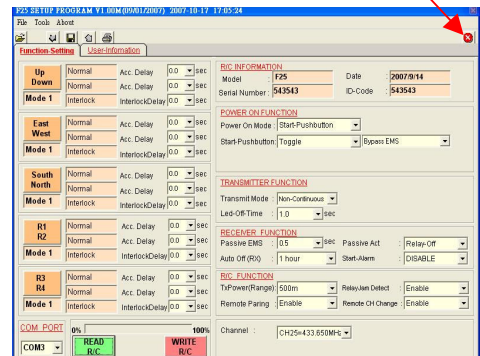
F25 SETUP PROGRAM V1.00M(09/01/2007) 2007-10-17 17:05:24
File Tools About

Function-Setting | User-Information

| Up Down | Normal | Acc. Delay | 0.0 | sec |
|---|---|---|---|---|
| | Normal | Acc. Delay | 0.0 | sec |
| Mode 1 | Interlock | InterlockDelay | 0.0 | sec |

| East West | Normal | Acc. Delay | 0.0 | sec |
|---|---|---|---|---|
| | Normal | Acc. Delay | 0.0 | sec |
| Mode 1 | Interlock | InterlockDelay | 0.0 | sec |

| South North | Normal | Acc. Delay | 0.0 | sec |
|---|---|---|---|---|
| | Normal | Acc. Delay | 0.0 | sec |
| Mode 1 | Interlock | InterlockDelay | 0.0 | sec |

| R1 R2 | Normal | Acc. Delay | 0.0 | sec |
|---|---|---|---|---|
| | Normal | Acc. Delay | 0.0 | sec |
| Mode 1 | Interlock | InterlockDelay | 0.0 | sec |

| R3 R4 | Normal | Acc. Delay | 0.0 | sec |
|---|---|---|---|---|
| | Normal | Acc. Delay | 0.0 | sec |
| Mode 1 | Interlock | InterlockDelay | 0.0 | sec |

COM PORT 0% 100%
COM3 READ R/C WRITE R/C

R/C INFORMATION
Model F25 Date : 2007/9/14
Serial Number : 543543 ID-Code : 543543

POWER ON FUNCTION
Power On Mode : Start-Pushbutton
Start-Pushbutton : Toggle Bypass EMS

TRANSMITTER FUNCTION
Transmit Mode : Non-Continuous
Led-Off-Time : 1.0 sec

RECEIVER FUNCTION
Passive EMS : 0.5 sec Passive Act : Relay-Off
Auto Off (RX) : 1 hour Start-Alarm : DISABLE

R/C FUNCTION
TxPower(Range) : 500m RelayJam Detect : Enable
Remote Paring : Enable Remote CH Change : Enable

Channel : CH25=433.650MHz